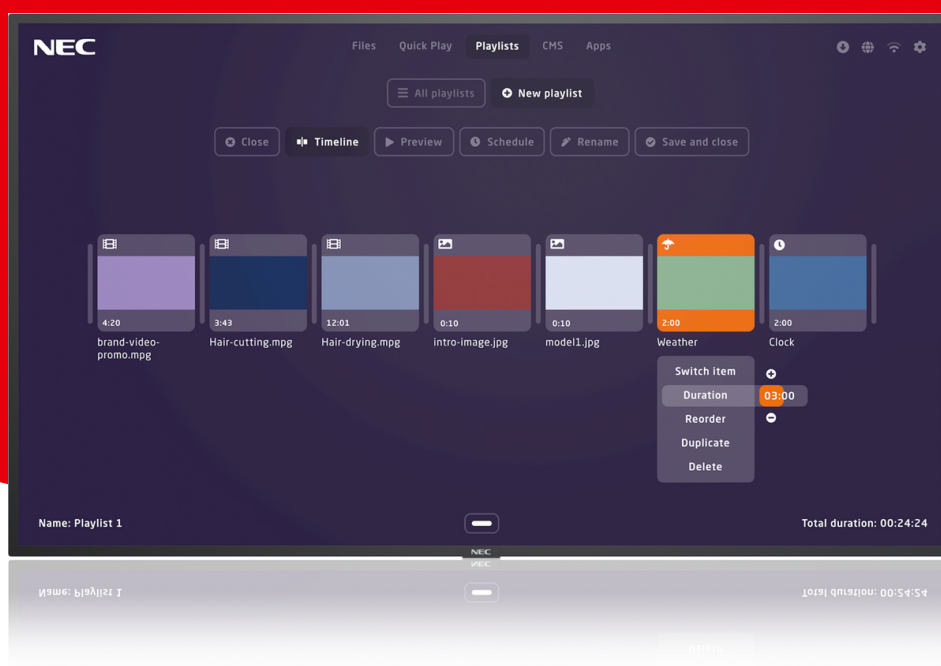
NEC

Files Quick Play Playlists CMS Apps

All playlists New playlist

Close Timeline Preview Schedule Rename Save and close

4:20
brand-video-promo.mpg

3:43
Hair-cutting.mpg

12:01
Hair-drying.mpg

0:10
intro-image.jpg

0:10
model1.jpg

2:00
Weather

2:00
Clock

Switch item
Duration 03:00
Reorder
Duplicate
Delete

Name: Playlist 1

Total duration: 00:24:24

NEC